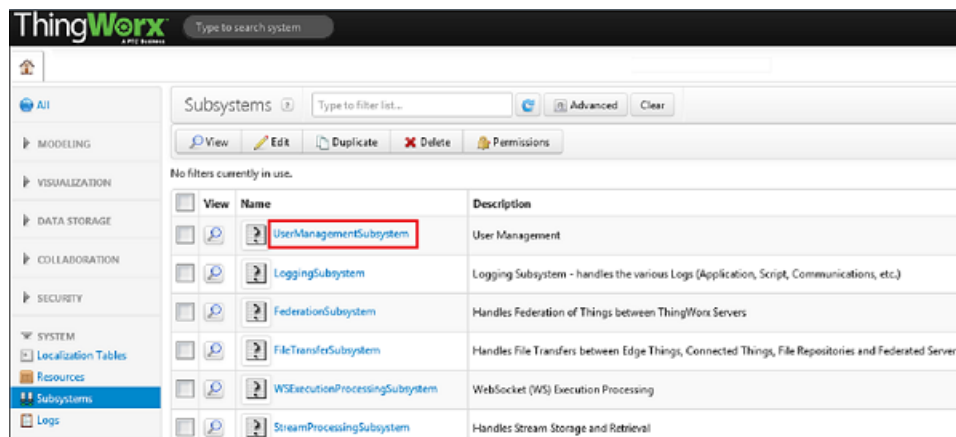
ThingWorx
A PTC Business
Type to search system

All
MODELING
VISUALIZATION
DATA STORAGE
COLLABORATION
SECURITY
SYSTEM
Localization Tables
Resources
Subsystems
Logs

Subsystems
Type to filter list...
Advanced
Clear

View
Edit
Duplicate
Delete
Permissions

No filters currently in use.

| | View | Name | Description |
|---|---|---|---|
| | | UserManagementSubsystem | User Management |
| | | LoggingSubsystem | Logging Subsystem - handles the various Logs (Application, Script, Communications, etc.) |
| | | FederationSubsystem | Handles Federation of Things between ThingWorx Servers |
| | | FileTransferSubsystem | Handles File Transfers between Edge Things, Connected Things, File Repositories and Federated Server |
| | | WSExecutionProcessingSubsystem | WebSocket (WS) Execution Processing |
| | | StreamProcessingSubsystem | Handles Stream Storage and Retrieval |